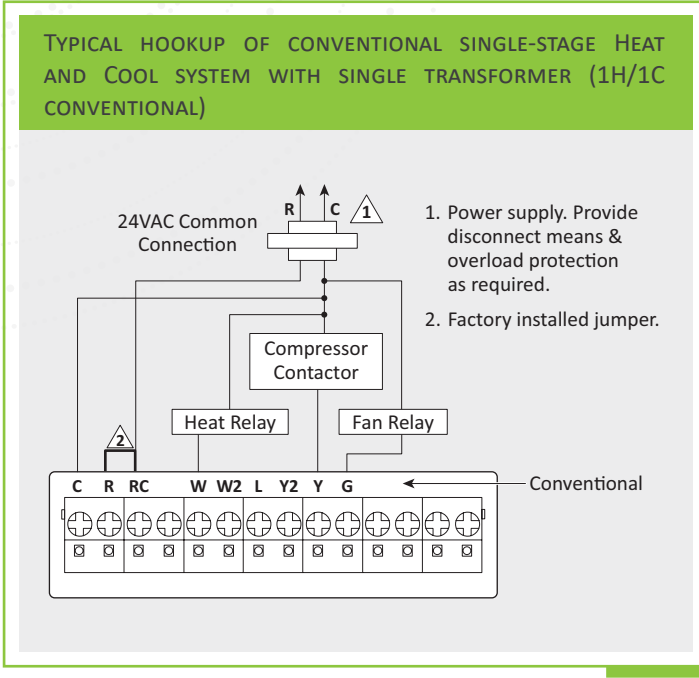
Typical hookup of conventional single-stage Heat and Cool system with single transformer (1H/1C conventional)

R C 1

24VAC Common Connection

1. Power supply. Provide disconnect means & overload protection as required.

2. Factory installed jumper.

Compressor Contactor

Heat Relay

Fan Relay

2

C R RC W W2 L Y2 Y G

Conventional